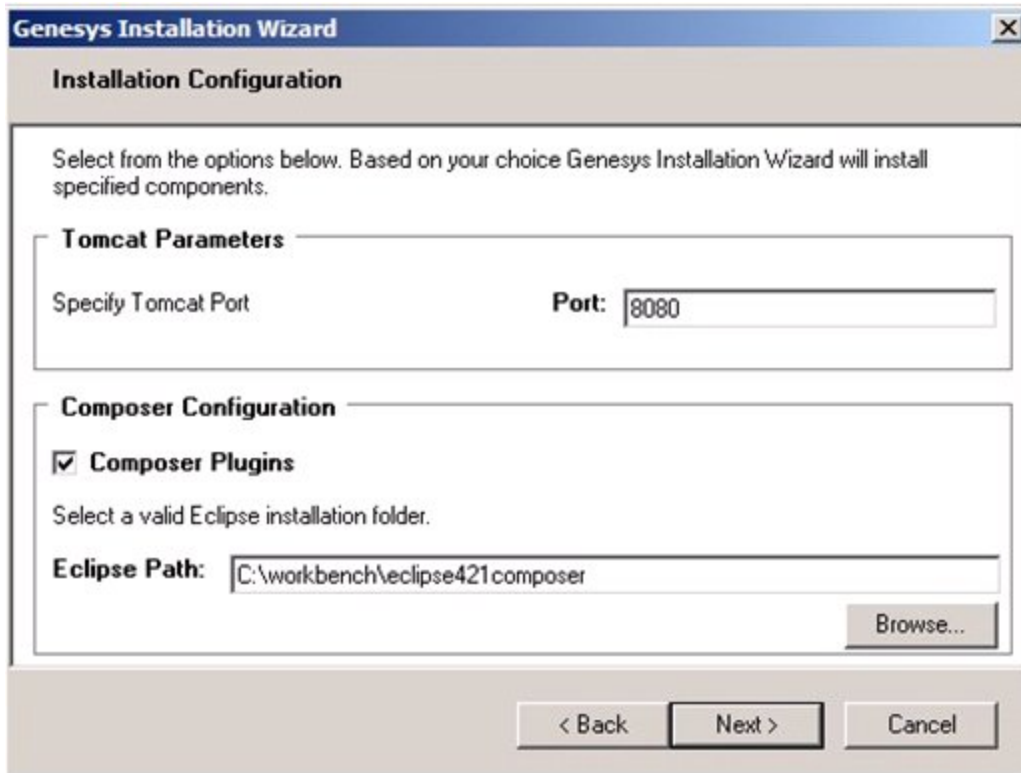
Genesys Installation Wizard

Installation Configuration

Select from the options below. Based on your choice Genesys Installation Wizard will install specified components.

Tomcat Parameters

Specify Tomcat Port

Port: 8080

Composer Configuration

☑ Composer Plugins

Select a valid Eclipse installation folder.

Eclipse Path: C:\workbench\eclipse421composer

Browse...

< Back

Next >

Cancel